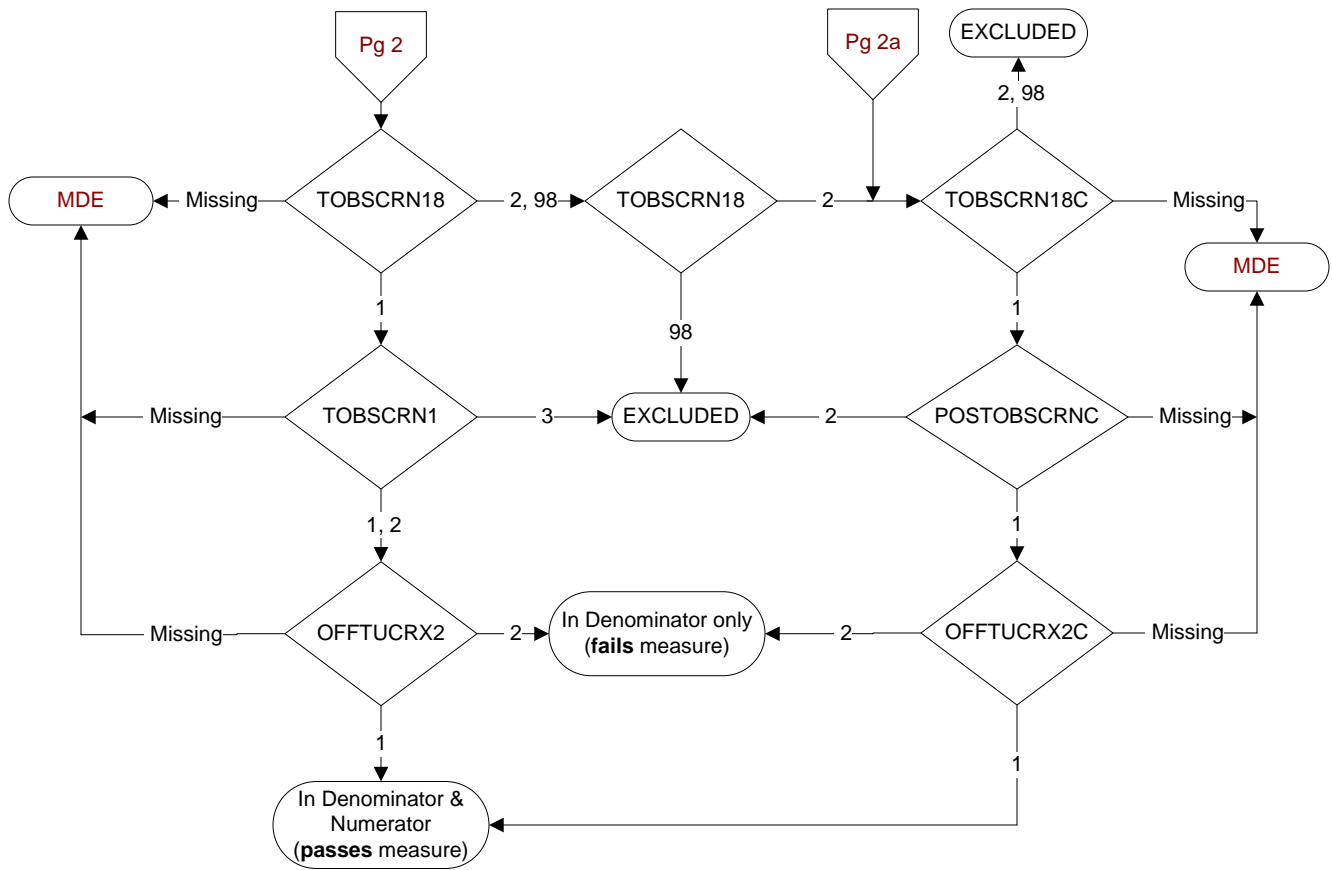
Pg 2

Pg 2a

EXCLUDED

2, 98

MDE

Missing

TOBSCRN18

2, 98

TOBSCRN18

2

TOBSCRN18C

Missing

MDE

1

98

1

Missing

TOBSCRN1

3

EXCLUDED

2

POSTOBSCRNC

Missing

1, 2

1

Missing

OFFTUCRX2

2

In Denominator only (**fails** measure)

2

OFFTUCRX2C

Missing

1

1

In Denominator & Numerator (**passes** measure)